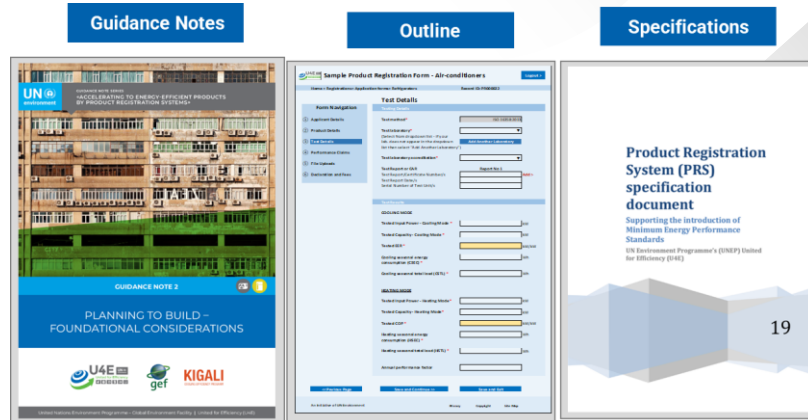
Guidance Notes

Outline

Specifications

UN environment

GUIDANCE NOTE SERIES

«ACCELERATING TO ENERGY-EFFICIENT PRODUCTS BY PRODUCT REGISTRATION SYSTEMS»

GUIDANCE NOTE 2

PLANNING TO BUILD – FOUNDATIONAL CONSIDERATIONS

U4E

gef

KIGALI

United Nations Environment Programme – Global Environment Facility | United for Efficiency (U4E)

Sample Product Registration Form - Air-conditioners

Logout

Form Navigation

Applicant Details

Product Details

Test Details

Performance Claims

File Uploads

Declaration and Fees

Test Details

Testing Details

Test method*

Test laboratory*

Add Another Laboratory

Test laboratory accreditation*

Test Report or ID#

Report No 1

COOLING MODE

Tested Input Power - Cooling Mode *

Tested Capacity - Cooling Mode *

Tested EER *

Cooling seasonal energy consumption (CSEC)

Cooling seasonal total load (CSTL) *

HEATING MODE

Tested Input Power - Heating Mode *

Tested Capacity - Heating Mode *

Tested COP *

Heating seasonal energy consumption (HSEC)

Heating seasonal total load (HSTL) *

Annual performance factor

Previous Page

Save and Continue

Save and Exit

Product Registration System (PRS) specification document

Supporting the introduction of Minimum Energy Performance Standards

UN Environment Programme's (UNEP) United for Efficiency (U4E)

19